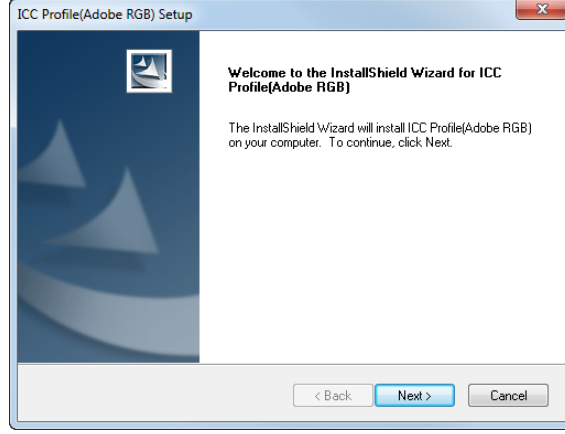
ICC Profile(Adobe RGB) Setup

Welcome to the InstallShield Wizard for ICC Profile(Adobe RGB)

The InstallShield Wizard will install ICC Profile(Adobe RGB) on your computer. To continue, click Next.

< Back
Next >
Cancel